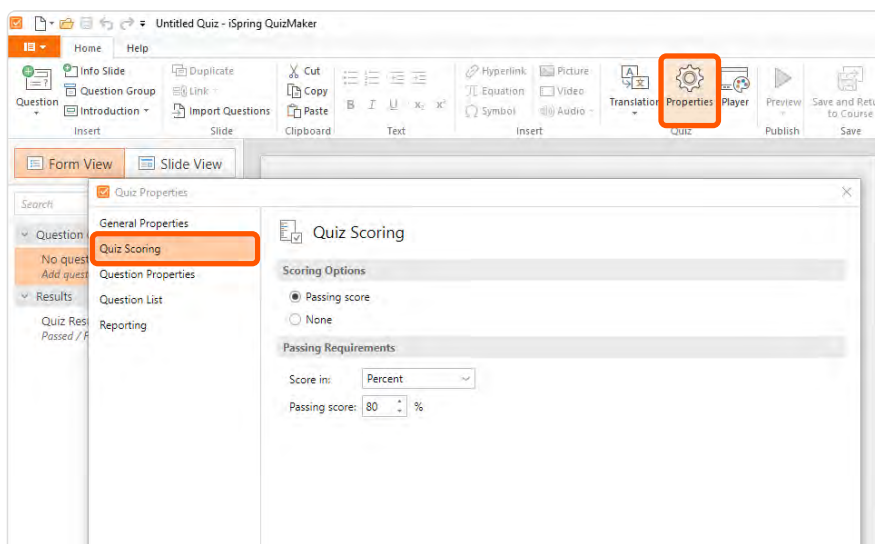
Untitled Quiz - iSpring QuizMaker

Home Help

Question
Info Slide
Question Group
Introduction
Insert

Duplicate
Link
Import Questions
Slide

Cut
Copy
Paste
Clipboard

B I U $x_2$ $x^2$
Text

Hyperlink
Equation
Symbol
Picture
Video
Audio
Insert

Translation
Properties
Player
Quiz

Preview
Publish

Save and Return to Course
Save

Form View
Slide View

Search

Question
No quest
Add quest
Results
Quiz Res
Passed / F

Quiz Properties

General Properties
Quiz Scoring
Question Properties
Question List
Reporting

Quiz Scoring

Scoring Options
Passing score
None

Passing Requirements
Score in: Percent
Passing score: 80 %